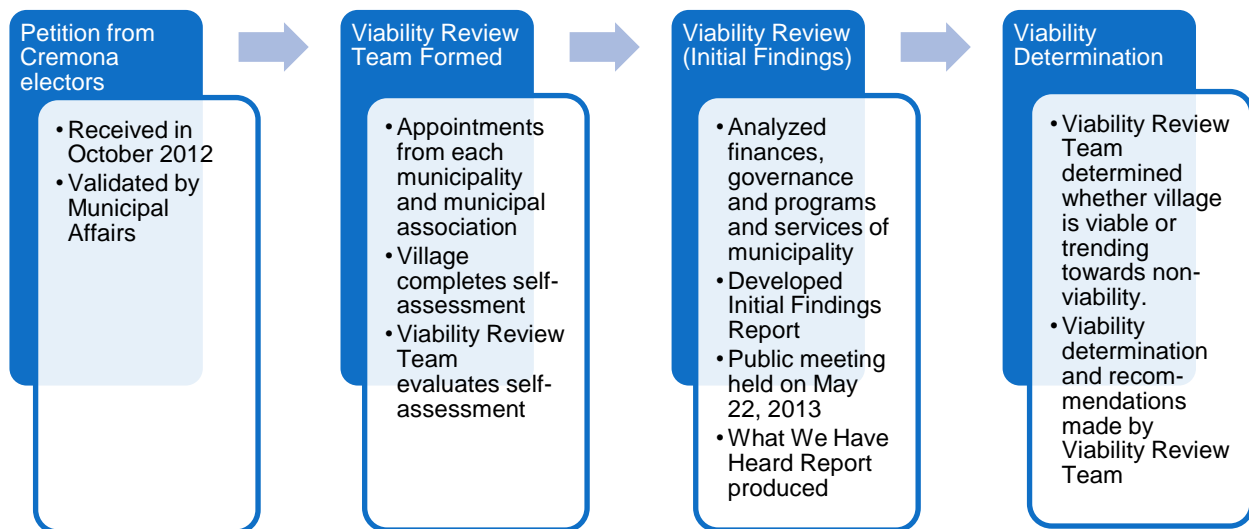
Petition from Cremona electors

- Received in October 2012
- Validated by Municipal Affairs

Viability Review Team Formed

- Appointments from each municipality and municipal association
- Village completes self-assessment
- Viability Review Team evaluates self-assessment

Viability Review (Initial Findings)

- Analyzed finances, governance and programs and services of municipality
- Developed Initial Findings Report
- Public meeting held on May 22, 2013
- What We Have Heard Report produced

Viability Determination

- Viability Review Team determined whether village is viable or trending towards non-viability.
- Viability determination and recommendations made by Viability Review Team